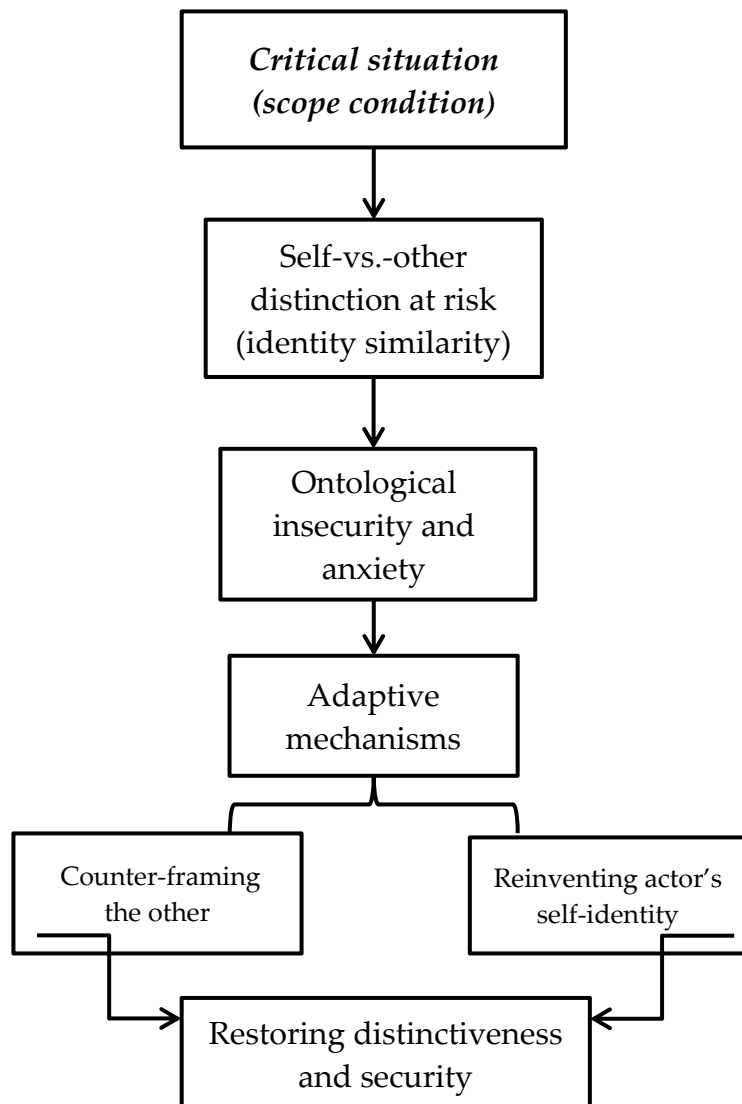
*Critical situation (scope condition)*

Self-vs.-other distinction at risk (identity similarity)

Ontological insecurity and anxiety

Adaptive mechanisms

Counter-framing the other

Reinventing actor's self-identity

Restoring distinctiveness and security